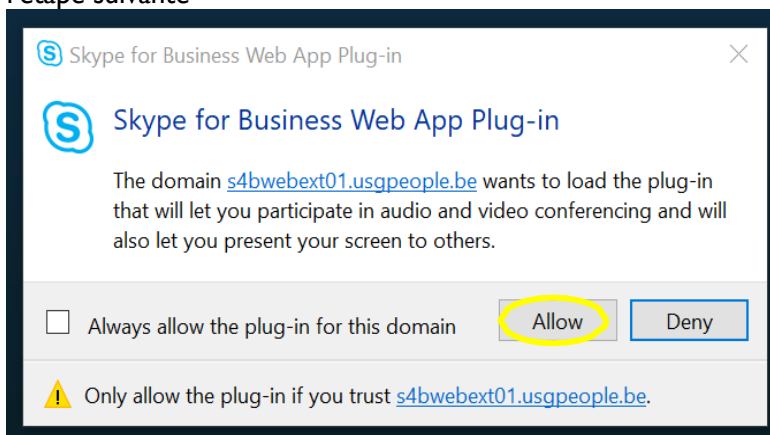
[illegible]

Skype for Business Web App Plug-in

Skype for Business Web App Plug-in

The domain s4bwebext01.usgpeople.be wants to load the plug-in that will let you participate in audio and video conferencing and will also let you present your screen to others.

Always allow the plug-in for this domain

Allow

Deny

Only allow the plug-in if you trust s4bwebext01.usgpeople.be.